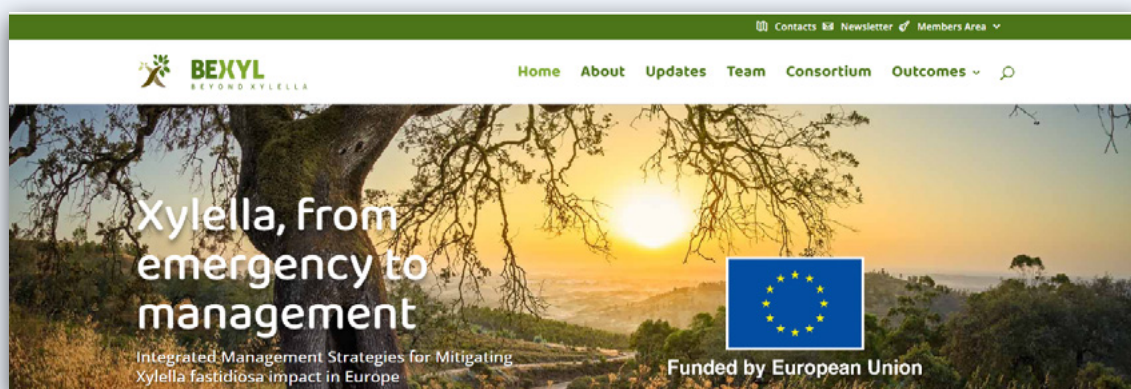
Contacts Newsletter Members Area

BEXYL
BEYOND XYLELLA

Home About Updates Team Consortium Outcomes

Xylella, from emergency to management

Integrated Management Strategies for Mitigating Xylella fastidiosa impact in Europe

Funded by European Union